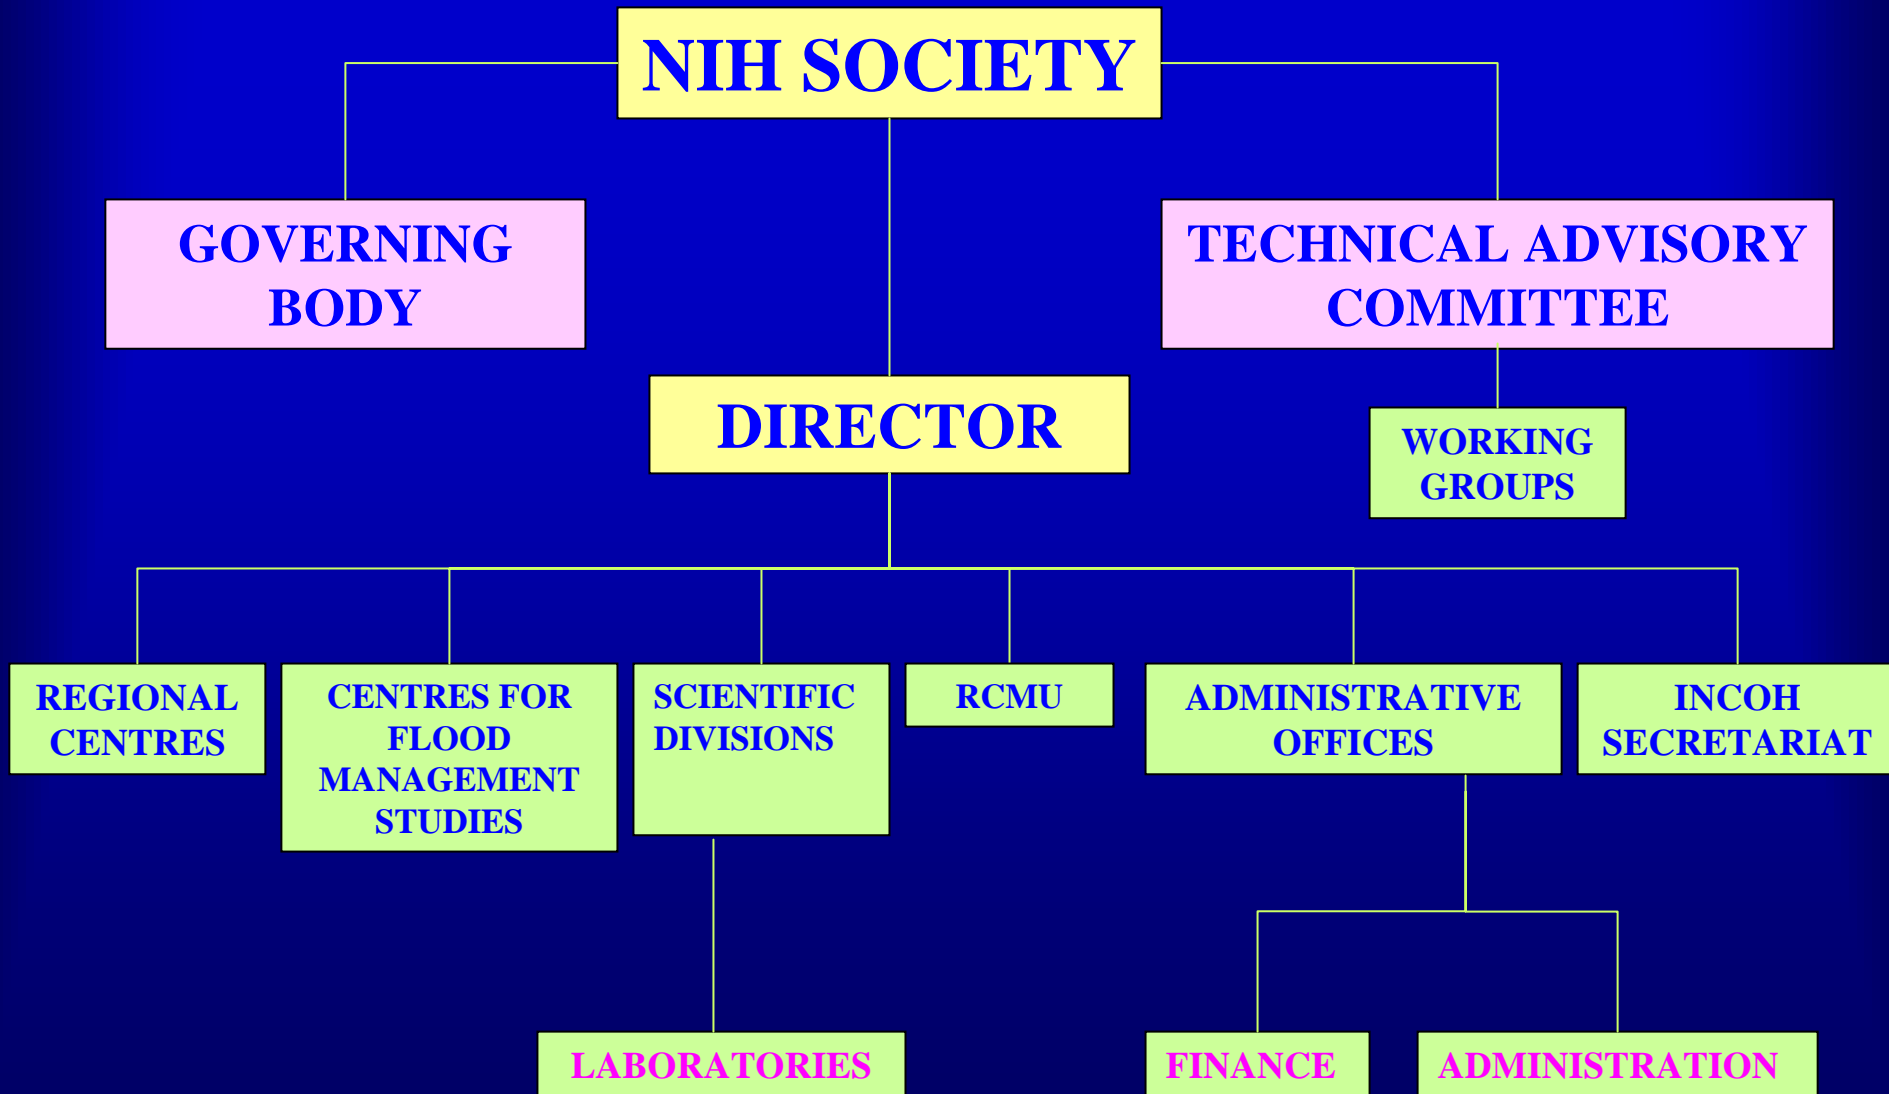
NIH SOCIETY

GOVERNING BODY

TECHNICAL ADVISORY COMMITTEE

DIRECTOR

WORKING GROUPS

REGIONAL CENTRES

CENTRES FOR FLOOD MANAGEMENT STUDIES

SCIENTIFIC DIVISIONS

RCMU

ADMINISTRATIVE OFFICES

INCOH SECRETARIAT

LABORATORIES

FINANCE

ADMINISTRATION